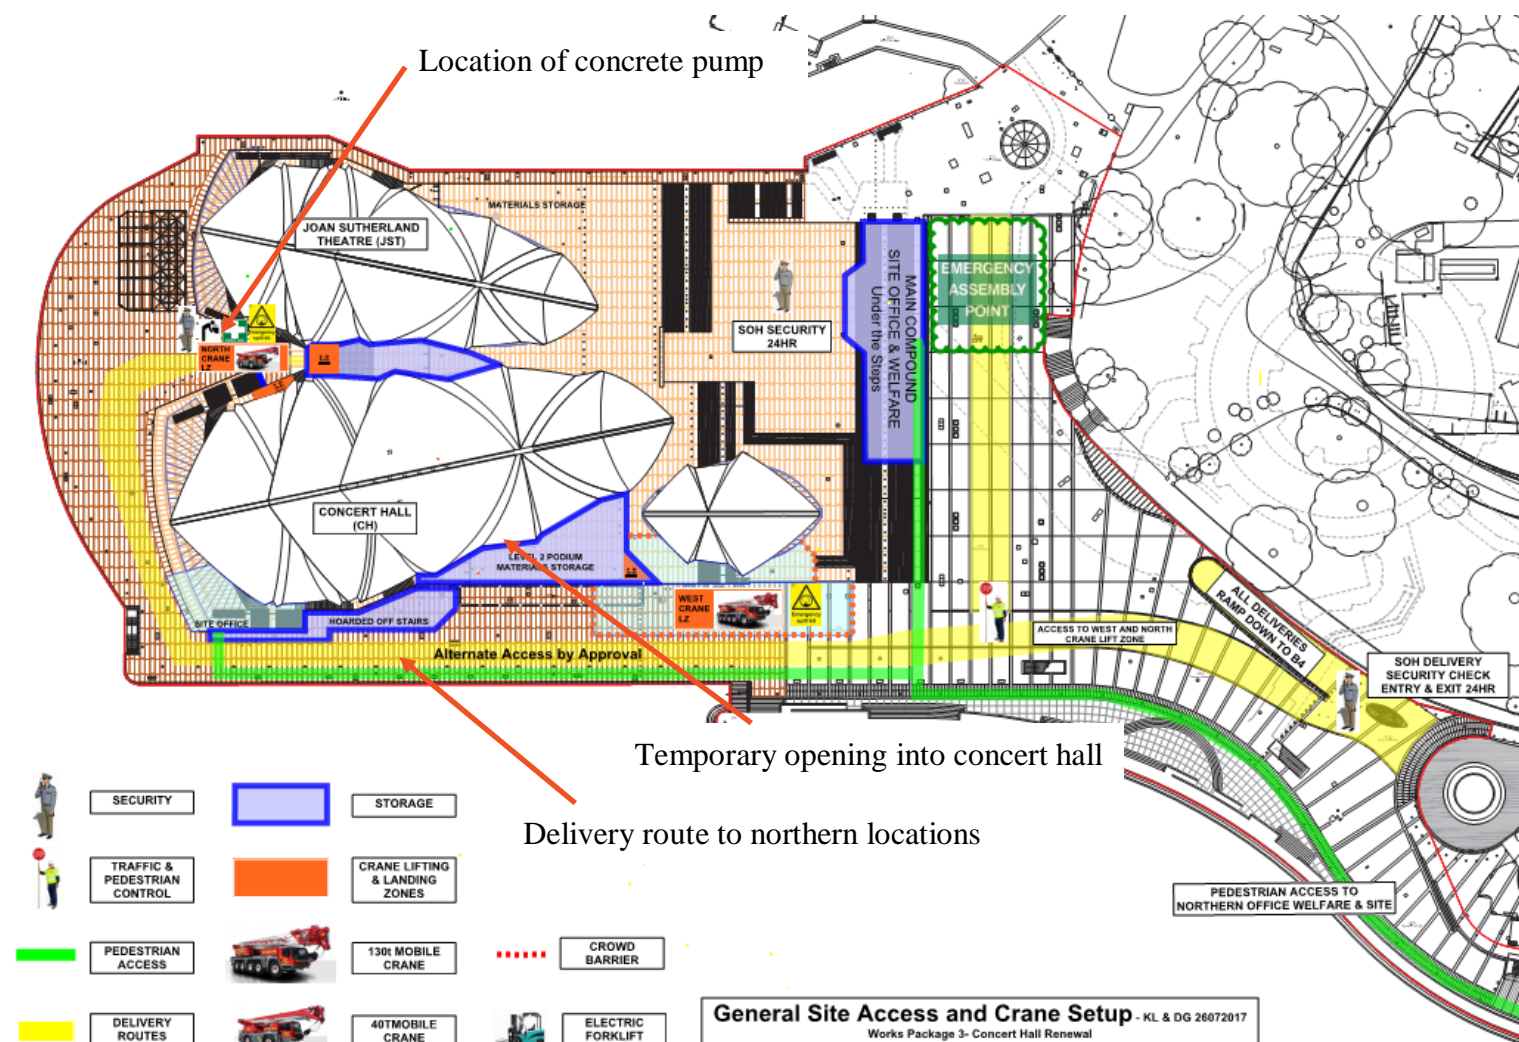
Location of concrete pump

MATERIALS STORAGE

JOAN SUTHERLAND THEATRE (JST)

NORTH CRANE LZ

SOH SECURITY 24HR

MAIN COMPOUND SITE OFFICE & WELFARE Under the Steps

EMERGENCY ASSEMBLY POINT

CONCERT HALL (CH)

LEVEL 2 PODIUM MATERIALS STORAGE

WEST CRANE LZ

SITE OFFICE

HOARDED OFF STAIRS

Alternate Access by Approval

ACCESS TO WEST AND NORTH CRANE LIFT ZONE

ALL DELIVERIES RAMP DOWN TO B4

SOH DELIVERY SECURITY CHECK ENTRY & EXIT 24HR

Temporary opening into concert hall

Delivery route to northern locations

PEDESTRIAN ACCESS TO NORTHERN OFFICE WELFARE & SITE

SECURITY

STORAGE

TRAFFIC & PEDESTRIAN CONTROL

CRANE LIFTING & LANDING ZONES

PEDESTRIAN ACCESS

130t MOBILE CRANE

CROWD BARRIER

DELIVERY ROUTES

40TMOBILE CRANE

ELECTRIC FORKLIFT

General Site Access and Crane Setup - KL & DG 26072017
Works Package 3- Concert Hall Renewal